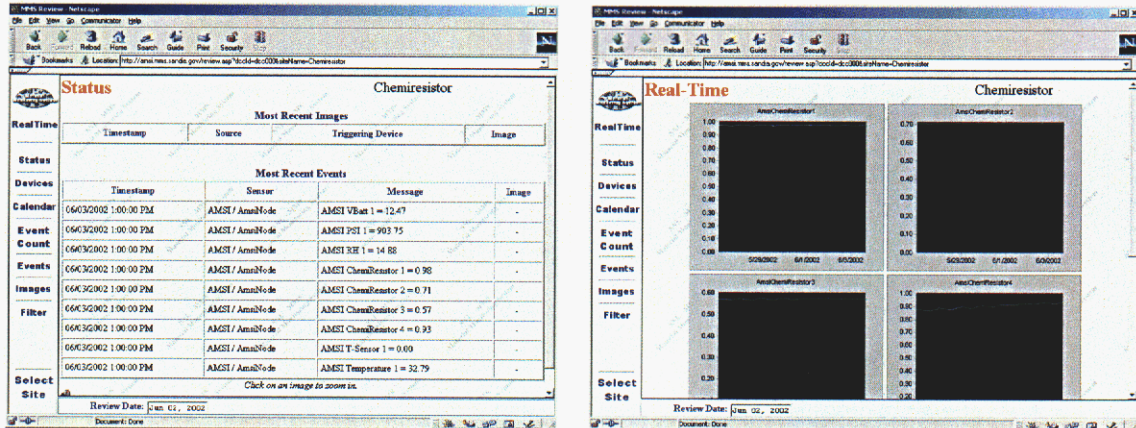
MMS Review - Netscape
File Edit View Go Communicator Help
Back Forward Reload Home Search Guide Print Security Stop
Bookmarks Location: http://amsi.mms.sandia.gov/review.asp?dccId=dcc000&siteName=Chemiresistor

RealTime
Status
Devices
Calendar
Event Count
Events
Images
Filter
Select Site

Status

Chemiresistor

Most Recent Images

| Timestamp | Source | Triggering Device | Image |
|---|---|---|---|

Most Recent Events

| Timestamp | Sensor | Message | Image |
|---|---|---|---|
| 06/03/2002 1:00:00 PM | AMSI / AmsiNode | AMSI VBatt 1 = 12.47 | - |
| 06/03/2002 1:00:00 PM | AMSI / AmsiNode | AMSI PSI 1 = 903.75 | - |
| 06/03/2002 1:00:00 PM | AMSI / AmsiNode | AMSI RH 1 = 14.88 | - |
| 06/03/2002 1:00:00 PM | AMSI / AmsiNode | AMSI ChemResistor 1 = 0.98 | - |
| 06/03/2002 1:00:00 PM | AMSI / AmsiNode | AMSI ChemResistor 2 = 0.71 | - |
| 06/03/2002 1:00:00 PM | AMSI / AmsiNode | AMSI ChemResistor 3 = 0.57 | - |
| 06/03/2002 1:00:00 PM | AMSI / AmsiNode | AMSI ChemResistor 4 = 0.93 | - |
| 06/03/2002 1:00:00 PM | AMSI / AmsiNode | AMSI T-Sensor 1 = 0.00 | - |
| 06/03/2002 1:00:00 PM | AMSI / AmsiNode | AMSI Temperature 1 = 32.79 | - |

Click on an image to zoom in.

Review Date: Jun 02, 2002

Document: Done

MMS Review - Netscape
File Edit View Go Communicator Help
Back Forward Reload Home Search Guide Print Security Stop
Bookmarks Location: http://amsi.mms.sandia.gov/review.asp?dccId=dcc000&siteName=Chemiresistor

RealTime
Status
Devices
Calendar
Event Count
Events
Images
Filter
Select Site

Real-Time

Chemiresistor

AmsiChemResistor1
1.00 0.90 0.80 0.70 0.60 0.50 0.40 0.30 0.20 0.10 0.00
5/29/2002 6/1/2002 6/5/2002

AmsiChemResistor2
0.70 0.60 0.50 0.40 0.30 0.20 0.10 0.00
5/29/2002 6/1/2002 6/3/2002

AmsiChemResistor3
0.60 0.50 0.40 0.30 0.20

AmsiChemResistor4
1.00 0.90 0.80 0.70 0.60 0.50 0.40 0.30 0.20

Review Date: Jun 02, 2002

Document: Done